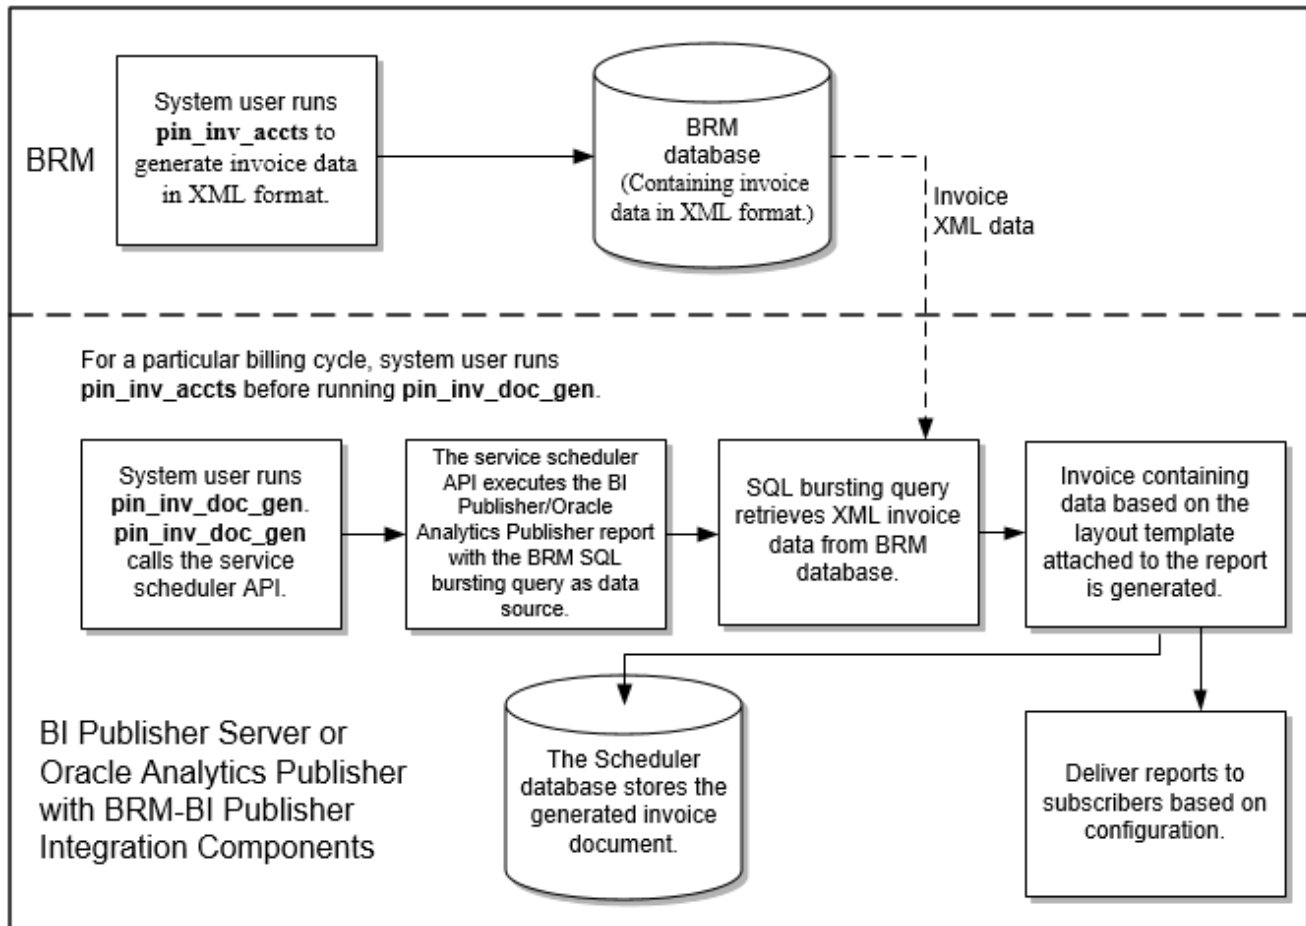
BRM

System user runs **pin_inv_accts** to generate invoice data in XML format.

BRM database (Containing invoice data in XML format.)

Invoice XML data

For a particular billing cycle, system user runs **pin_inv_accts** before running **pin_inv_doc_gen**.

System user runs **pin_inv_doc_gen**. **pin_inv_doc_gen** calls the service scheduler API.

The service scheduler API executes the BI Publisher/Oracle Analytics Publisher report with the BRM SQL bursting query as data source.

SQL bursting query retrieves XML invoice data from BRM database.

Invoice containing data based on the layout template attached to the report is generated.

BI Publisher Server or Oracle Analytics Publisher with BRM-BI Publisher Integration Components

The Scheduler database stores the generated invoice document.

Deliver reports to subscribers based on configuration.